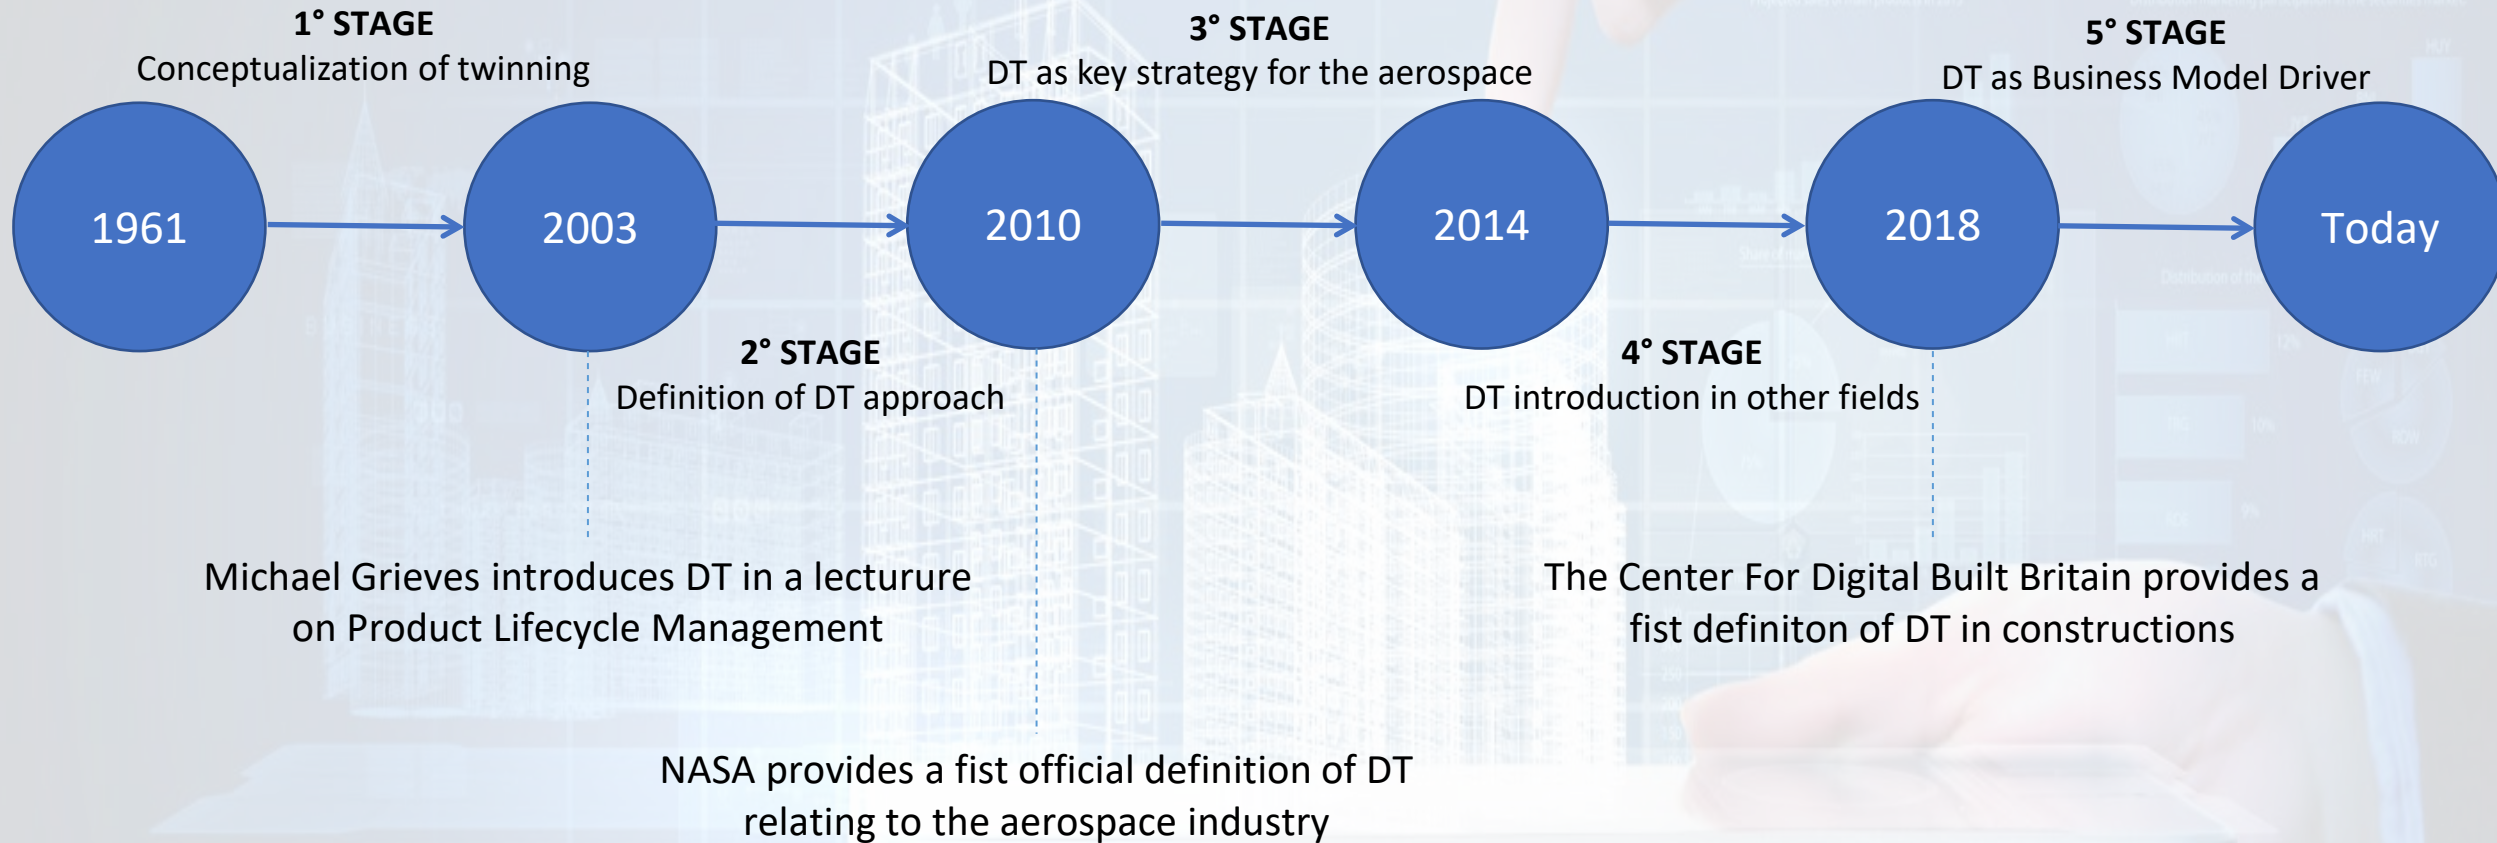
1° STAGE
Conceptualization of twinning

3° STAGE
DT as key strategy for the aerospace

5° STAGE
DT as Business Model Driver

1961

2003

2010

2014

2018

Today

2° STAGE
Definition of DT approach

4° STAGE
DT introduction in other fields

Michael Grieves introduces DT in a lecturure on Product Lifecycle Management

The Center For Digital Built Britain provides a fist definiton of DT in constructions

NASA provides a fist official definition of DT relating to the aerospace industry